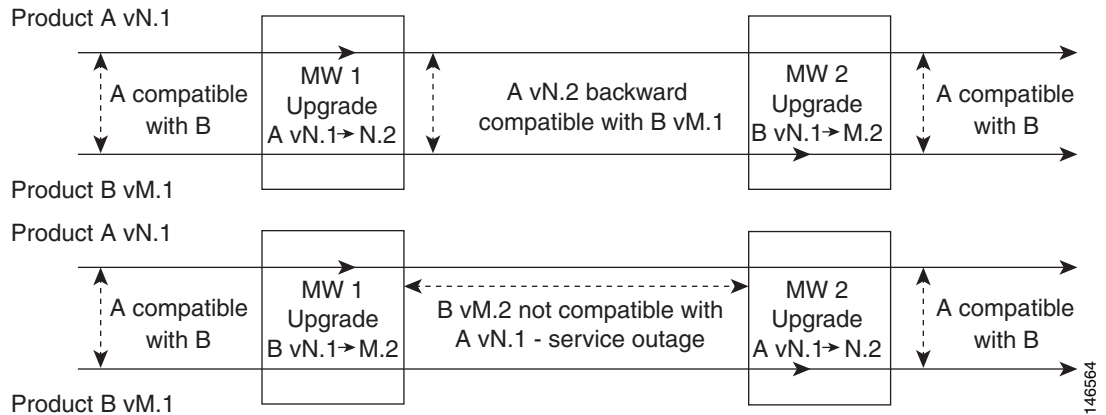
Product A vN.1

A compatible with B

MW 1 Upgrade A vN.1→ N.2

A vN.2 backward compatible with B vM.1

MW 2 Upgrade B vN.1→ M.2

A compatible with B

Product B vM.1

Product A vN.1

A compatible with B

MW 1 Upgrade B vN.1→ M.2

B vM.2 not compatible with A vN.1 - service outage

MW 2 Upgrade A vN.1→ N.2

A compatible with B

Product B vM.1

146564